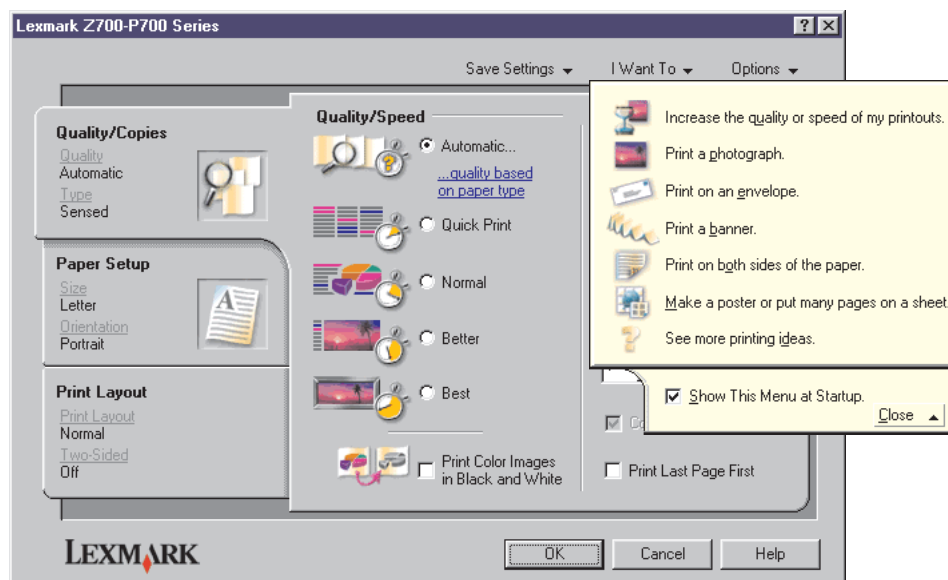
Lexmark Z700-P700 Series

? X

Save Settings ▾ I Want To ▾ Options ▾

Quality/Copies
Quality
Automatic
Type
Sensed

Paper Setup
Size
Letter
Orientation
Portrait

Print Layout
Print Layout
Normal
Two-Sided
Off

Quality/Speed
Automatic...
...quality based on paper type
Quick Print
Normal
Better
Best

Print Color Images in Black and White

Co

Print Last Page First

Increase the quality or speed of my printouts.
Print a photograph.
Print on an envelope.
Print a banner.
Print on both sides of the paper.
Make a poster or put many pages on a sheet
See more printing ideas.

Show This Menu at Startup.
Close ▲

LEXMARK

OK Cancel Help